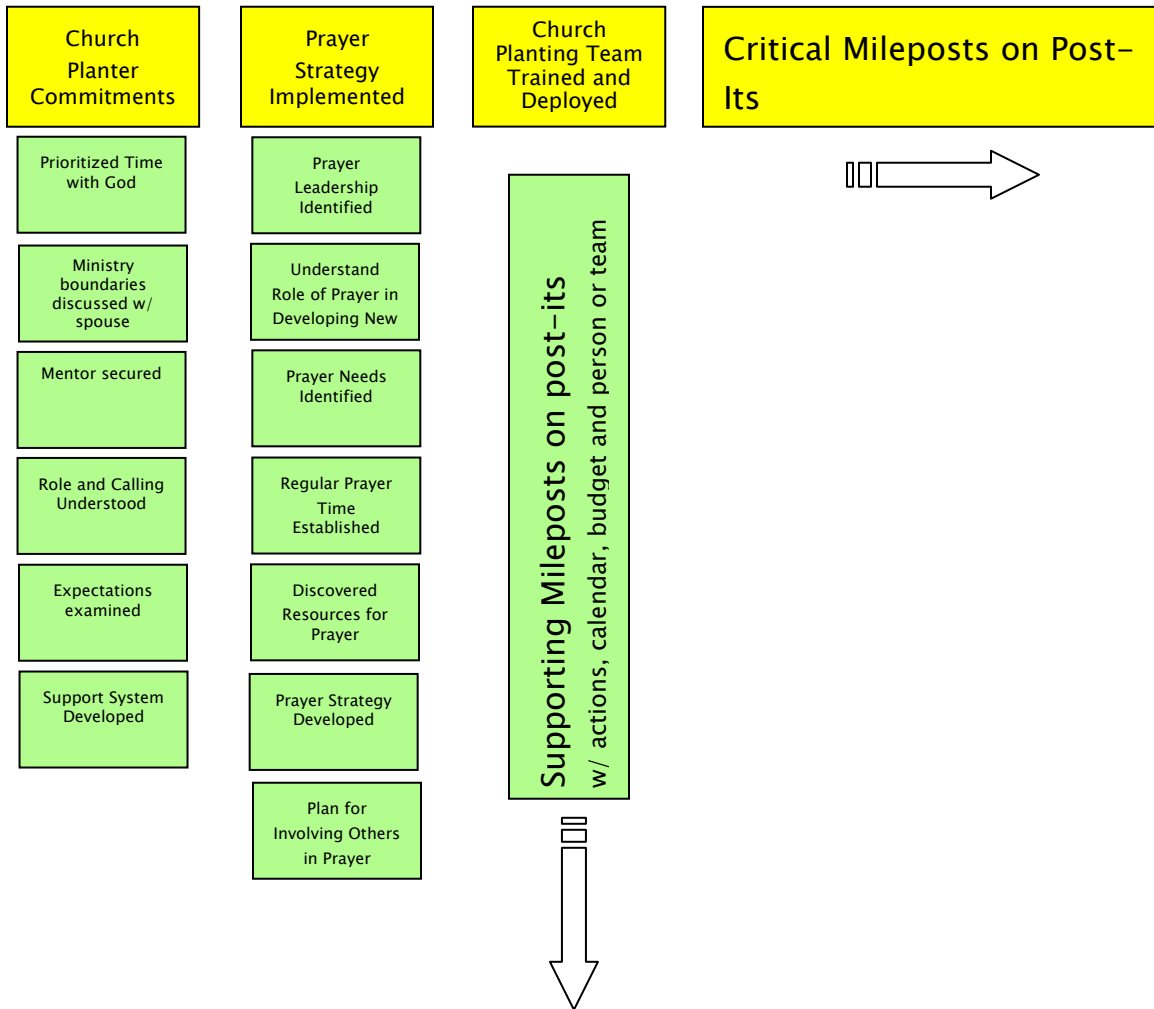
Church Planter Commitments

Prioritized Time with God

Ministry boundaries discussed w/ spouse

Mentor secured

Role and Calling Understood

Expectations examined

Support System Developed

Prayer Strategy Implemented

Prayer Leadership Identified

Understand Role of Prayer in Developing New

Prayer Needs Identified

Regular Prayer Time Established

Discovered Resources for Prayer

Prayer Strategy Developed

Plan for Involving Others in Prayer

Church Planting Team Trained and Deployed

Supporting Mileposts on post-its
w/ actions, calendar, budget and person or team

Critical Mileposts on Post-Its